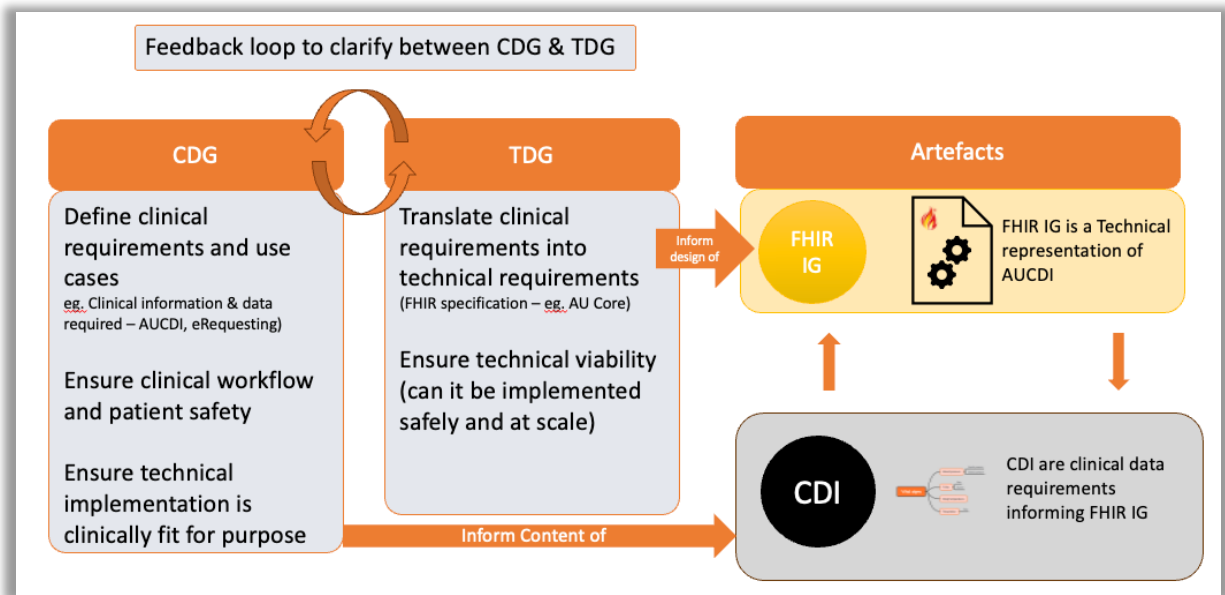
Feedback loop to clarify between CDG & TDG

CDG

Define clinical requirements and use cases
eg. Clinical information & data required – AUCDI, eRequesting)

Ensure clinical workflow and patient safety

Ensure technical implementation is clinically fit for purpose

TDG

Translate clinical requirements into technical requirements
(FHIR specification – eg. AU Core)

Ensure technical viability (can it be implemented safely and at scale)

Inform design of

Artefacts

FHIR IG

FHIR IG is a Technical representation of AUCDI

Inform Content of

CDI

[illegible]

CDI are clinical data requirements informing FHIR IG